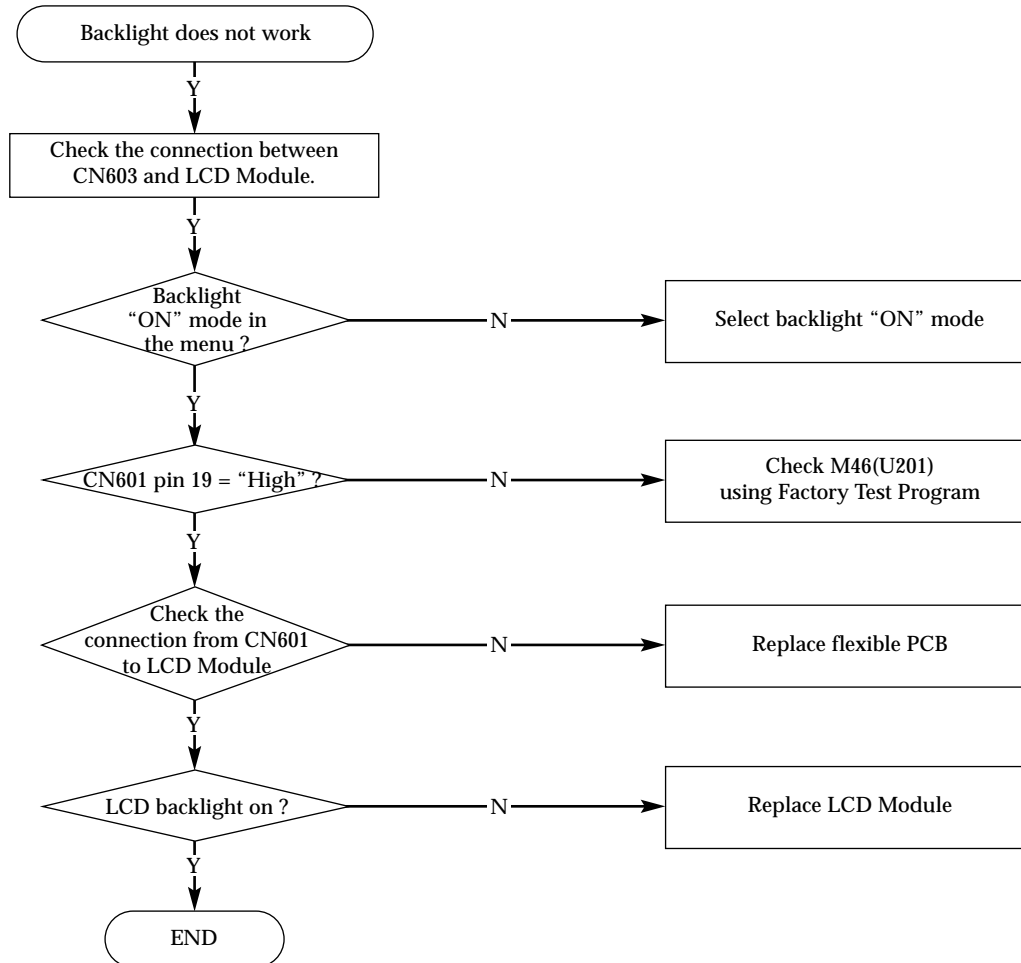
Backlight does not work

Y

Check the connection between CN603 and LCD Module.

Y

Backlight "ON" mode in the menu ?

N

Select backlight "ON" mode

Y

CN601 pin 19 = "High" ?

N

Check M46(U201) using Factory Test Program

Y

Check the connection from CN601 to LCD Module

N

Replace flexible PCB

Y

LCD backlight on ?

N

Replace LCD Module

Y

END